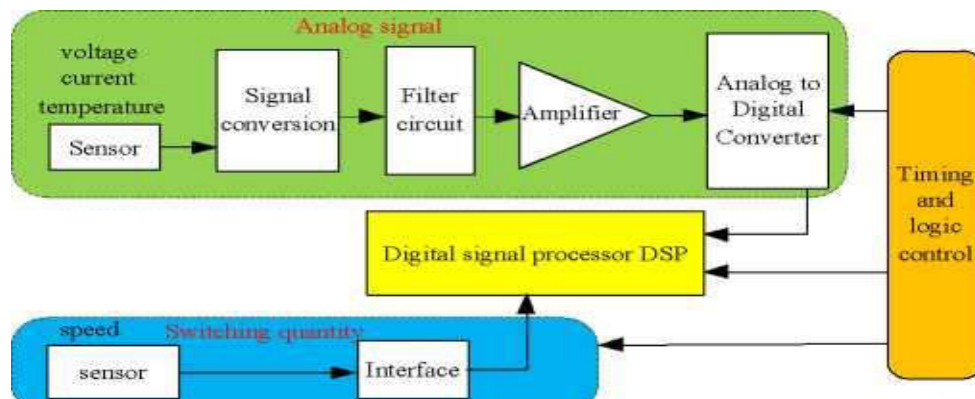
Analog signal

voltage
current
temperature

Sensor

Signal conversion

Filter circuit

Amplifier

Analog to Digital Converter

Timing and logic control

Digital signal processor DSP

speed

Switching quantity

sensor

Interface